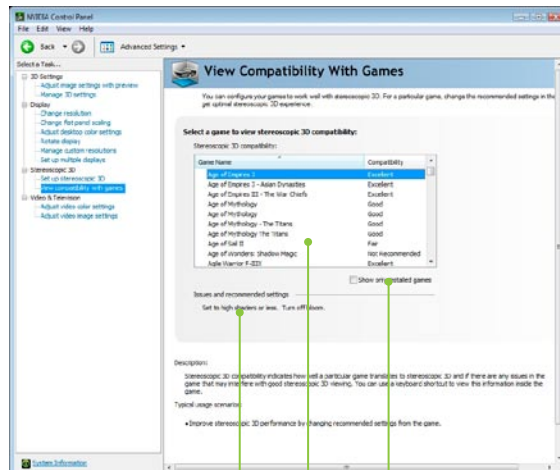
NVIDIA Control Panel
File Edit View Help
Back Advanced Settings
Select a Task...
3D Settings
Adjust image settings with preview
Manage 3D settings
Display
Change resolution
Change flat panel scaling
Adjust desktop color settings
Rotate display
Manage custom resolutions
Set up multiple displays
Stereoscopic 3D
Set up stereoscopic 3D
View compatibility with games
Video & Television
Adjust video color settings
Adjust video image settings

View Compatibility With Games

You can configure your games to work well with stereoscopic 3D. For a particular game, change the recommended settings in the get optimal stereoscopic 3D experience.

Select a game to view stereoscopic 3D compatibility:
Stereoscopic 3D compatibility:

| Game Name | Compatibility |
|---|---|
| Age of Empires 3 | Excellent |
| Age of Empires 3 - Asian Dynasties | Excellent |
| Age of Empires III - The War Chiefs | Excellent |
| Age of Mythology | Good |
| Age of Mythology | Good |
| Age of Mythology - The Titans | Good |
| Age of Mythology The Titans | Good |
| Age of Sail II | Fair |
| Age of Wonders: Shadow Magic | Not Recommended |
| Agile Warrior F-III | Excellent |

Show only installed games

Issues and recommended settings
Set to high shaders or less. Turn off bloom.

Description:
Stereoscopic 3D compatibility indicates how well a particular game translates to stereoscopic 3D and if there are any issues in the game that may interfere with good stereoscopic 3D viewing. You can use a keyboard shortcut to view this information inside the game.

Typical usage scenarios:
• Improve stereoscopic 3D performance by changing recommended settings from the game.

System Information